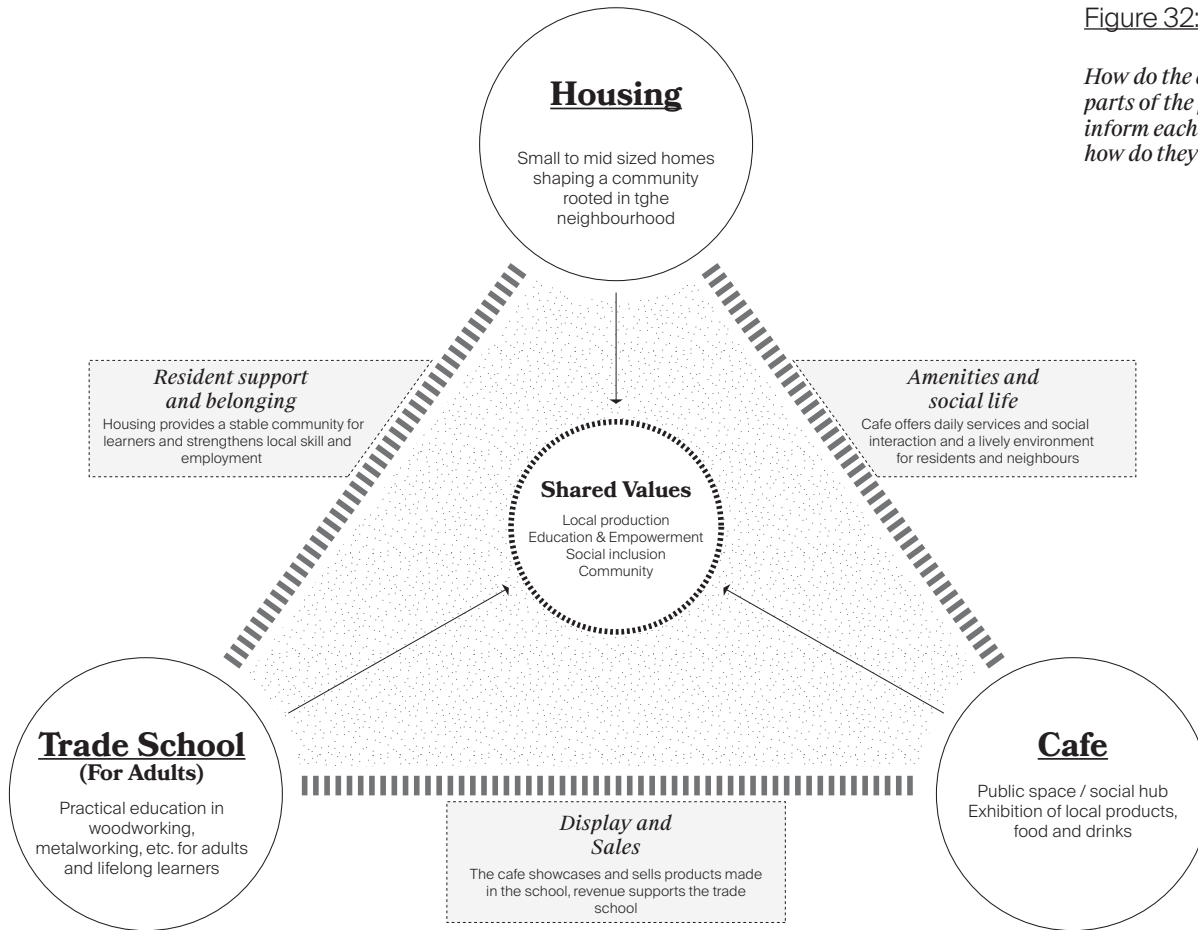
Figure 32:

How do the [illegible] parts of the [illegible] inform each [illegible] how do they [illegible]

Housing

Small to mid sized homes shaping a community rooted in tghe neighbourhood

Resident support and belonging

Housing provides a stable community for learners and strengthens local skill and employment

Amenities and social life

Cafe offers daily services and social interaction and a lively environment for residents and neighbours

Shared Values

Local production
Education & Empowerment
Social inclusion
Community

Trade School
(For Adults)

Practical education in woodworking, metalworking, etc. for adults and lifelong learners

Display and Sales

The cafe showcases and sells products made in the school, revenue supports the trade school

Cafe

Public space / social hub
Exhibition of local products, food and drinks